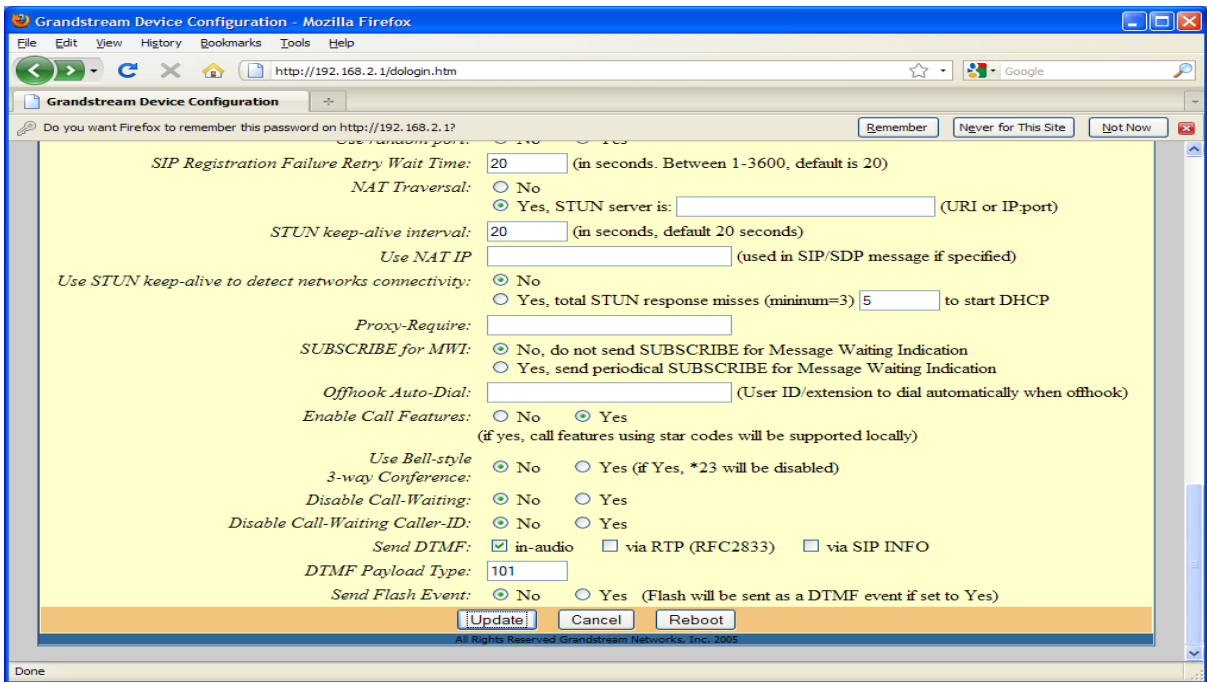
Grandstream Device Configuration - Mozilla Firefox

File Edit View History Bookmarks Tools Help

http://192.168.2.1/dologin.htm

Google

Grandstream Device Configuration

Do you want Firefox to remember this password on http://192.168.2.1?

Remember

Never for This Site

Not Now

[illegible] No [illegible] Yes

SIP Registration Failure Retry Wait Time: 20 (in seconds. Between 1-3600, default is 20)

NAT Traversal: No
Yes, STUN server is: (URI or IP:port)

STUN keep-alive interval: 20 (in seconds, default 20 seconds)

Use NAT IP (used in SIP/SDP message if specified)

Use STUN keep-alive to detect networks connectivity: No
Yes, total STUN response misses (mininum=3) 5 to start DHCP

Proxy-Require:

SUBSCRIBE for MWI: No, do not send SUBSCRIBE for Message Waiting Indication
Yes, send periodical SUBSCRIBE for Message Waiting Indication

Offhook Auto-Dial: (User ID/extension to dial automatically when offhook)

Enable Call Features: No Yes
(if yes, call features using star codes will be supported locally)

Use Bell-style 3-way Conference: No Yes (if Yes, *23 will be disabled)

Disable Call-Waiting: No Yes

Disable Call-Waiting Caller-ID: No Yes

Send DTMF: in-audio via RTP (RFC2833) via SIP INFO

DTMF Payload Type: 101

Send Flash Event: No Yes (Flash will be sent as a DTMF event if set to Yes)

Update Cancel Reboot

All Rights Reserved Grandstream Networks, Inc. 2005

Done